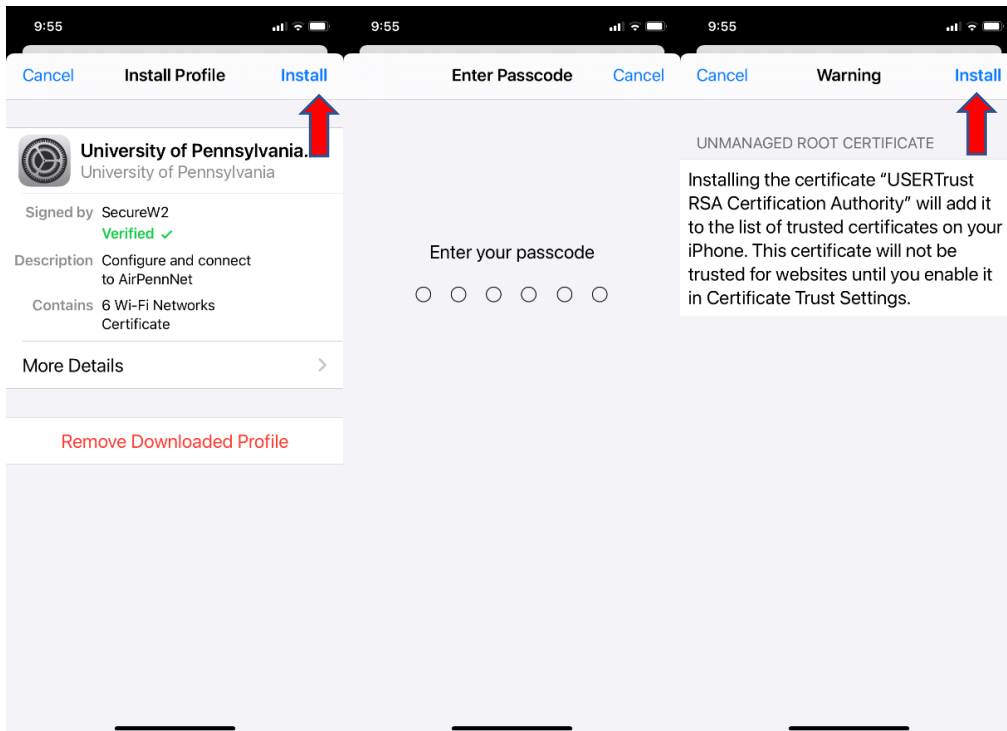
9:55

Cancel Install Profile Install

University of Pennsylvania.
University of Pennsylvania

Signed by SecureW2
Verified ✓

Description Configure and connect to AirPennNet

Contains 6 Wi-Fi Networks Certificate

More Details

Remove Downloaded Profile

9:55

Enter Passcode Cancel

Enter your passcode

9:55

Cancel Warning Install

UNMANAGED ROOT CERTIFICATE

Installing the certificate “USERTrust RSA Certification Authority” will add it to the list of trusted certificates on your iPhone. This certificate will not be trusted for websites until you enable it in Certificate Trust Settings.